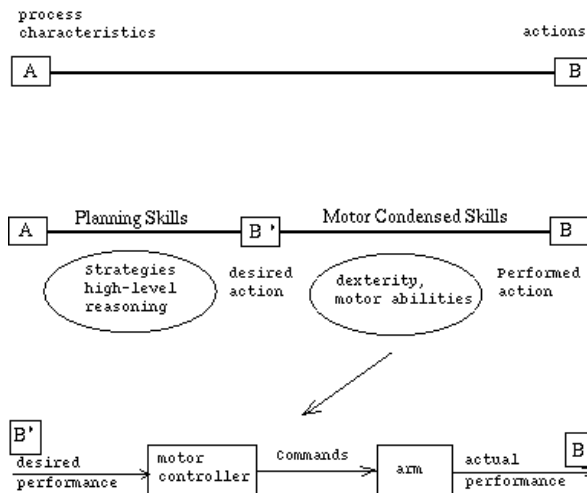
process characteristics

actions

A

B

A

Planning Skills

B'

Motor Condensed Skills

B

Strategies high-level reasoning

desired action

dexterity, motor abilities

Performed action

B'

desired performance

motor controller

Commands

arm

actual performance

B